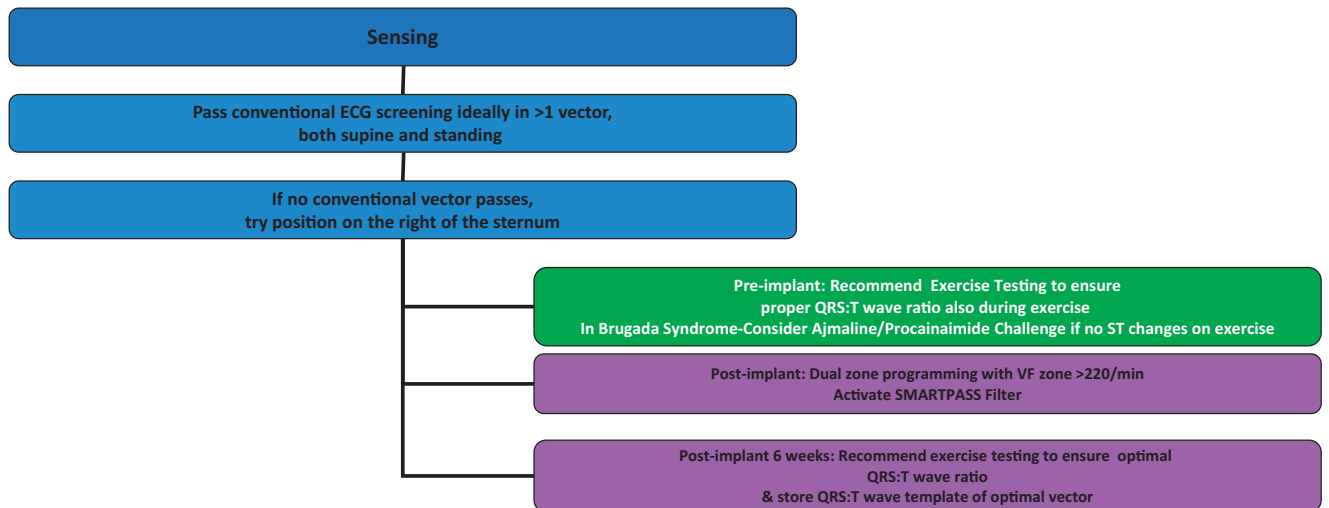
Sensing

Pass conventional ECG screening ideally in >1 vector, both supine and standing

If no conventional vector passes, try position on the right of the sternum

Pre-implant: Recommend Exercise Testing to ensure proper QRS:T wave ratio also during exercise
In Brugada Syndrome-Consider Ajmaline/Procainaimide Challenge if no ST changes on exercise

Post-implant: Dual zone programming with VF zone >220/min
Activate SMARTPASS Filter

Post-implant 6 weeks: Recommend exercise testing to ensure optimal QRS:T wave ratio
& store QRS:T wave template of optimal vector